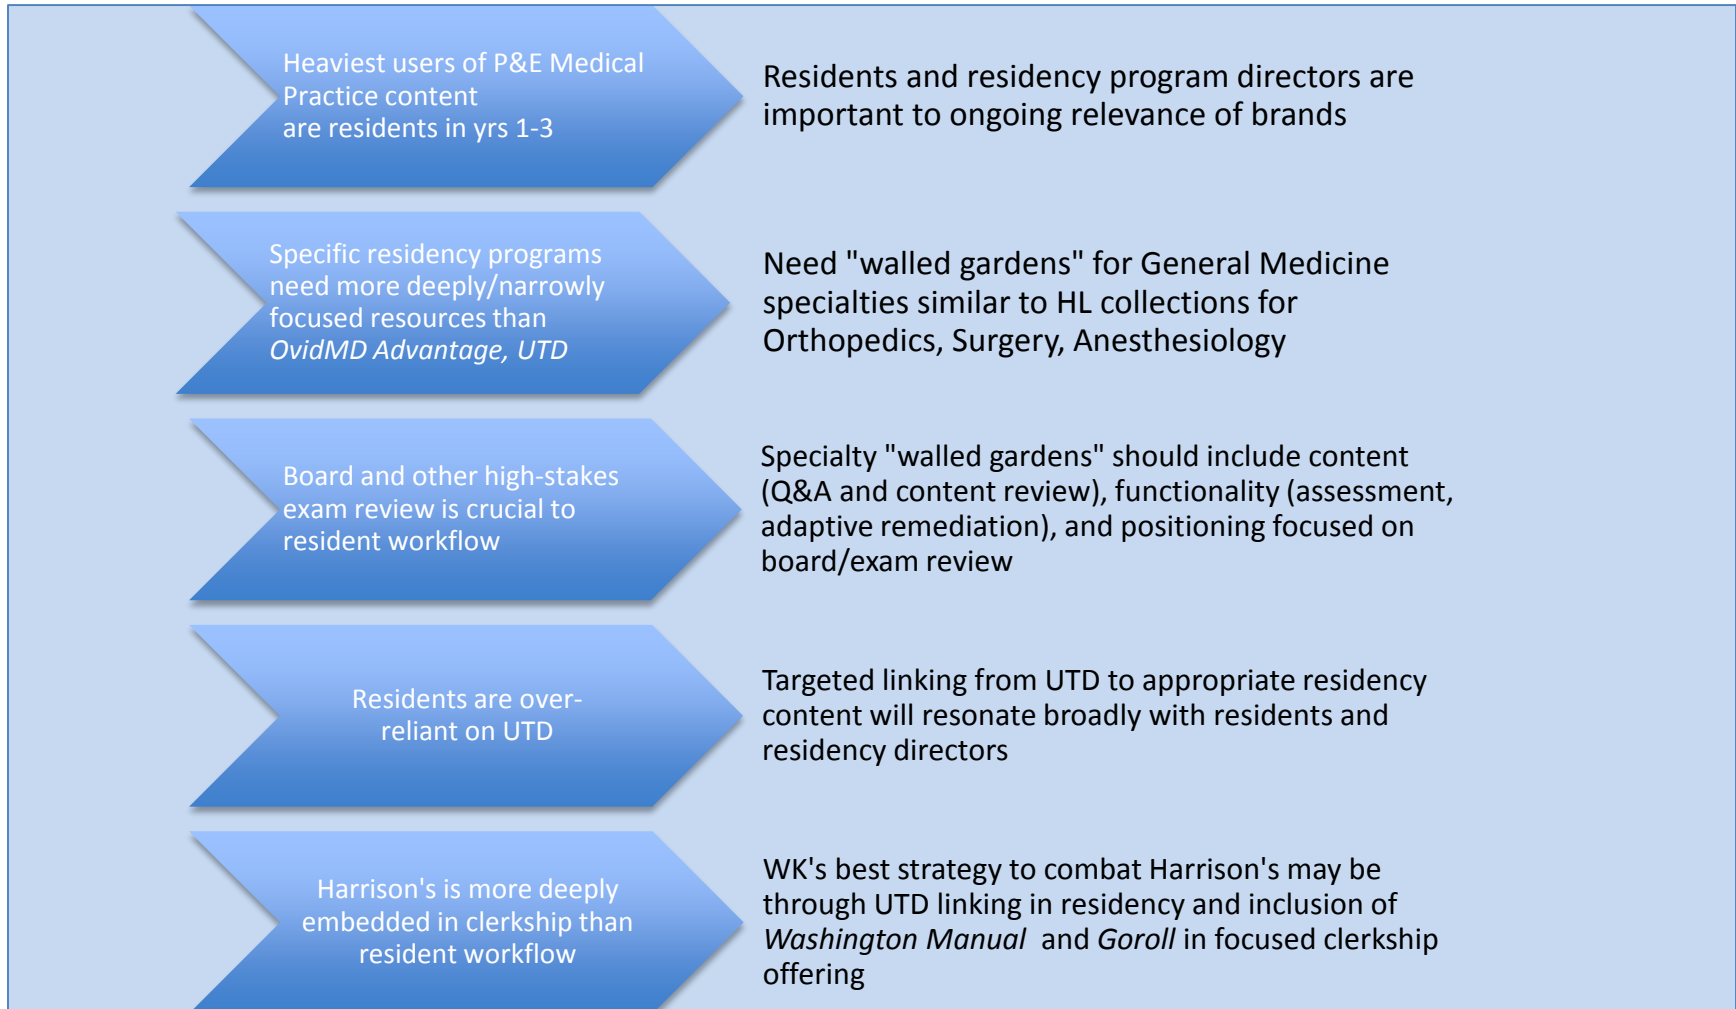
Heaviest users of P&E Medical Practice content are residents in yrs 1-3

Residents and residency program directors are important to ongoing relevance of brands

Specific residency programs need more deeply/narrowly focused resources than *OvidMD Advantage, UTD*

Need "walled gardens" for General Medicine specialties similar to HL collections for Orthopedics, Surgery, Anesthesiology

Board and other high-stakes exam review is crucial to resident workflow

Specialty "walled gardens" should include content (Q&A and content review), functionality (assessment, adaptive remediation), and positioning focused on board/exam review

Residents are over-reliant on UTD

Targeted linking from UTD to appropriate residency content will resonate broadly with residents and residency directors

Harrison's is more deeply embedded in clerkship than resident workflow

WK's best strategy to combat Harrison's may be through UTD linking in residency and inclusion of *Washington Manual* and *Goroll* in focused clerkship offering